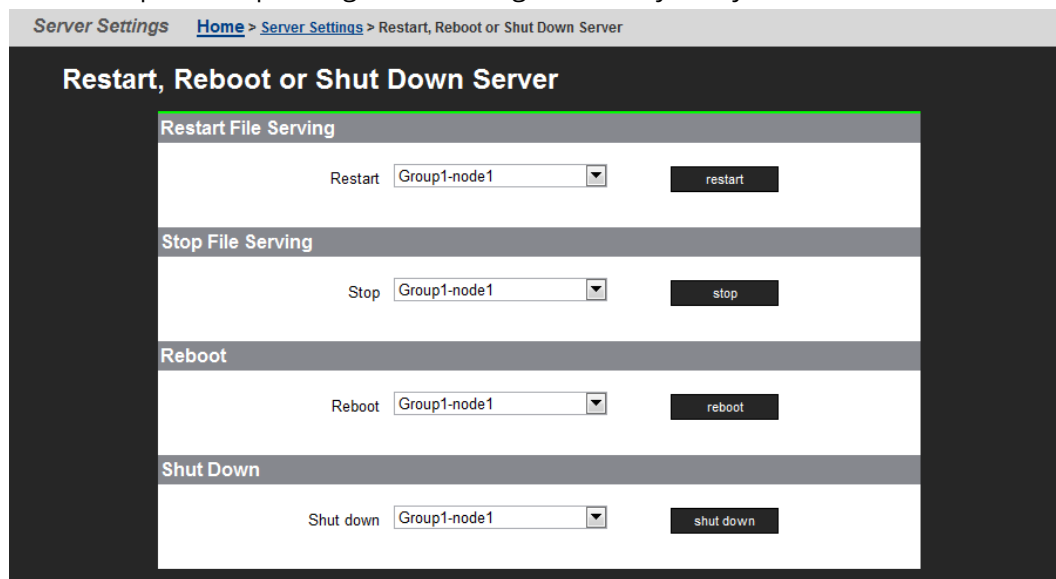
Server Settings Home > Server Settings > Restart, Reboot or Shut Down Server

Restart, Reboot or Shut Down Server

Restart File Serving

Restart Group1-node1 restart

Stop File Serving

Stop Group1-node1 stop

Reboot

Reboot Group1-node1 reboot

Shut Down

Shut down Group1-node1 shut down